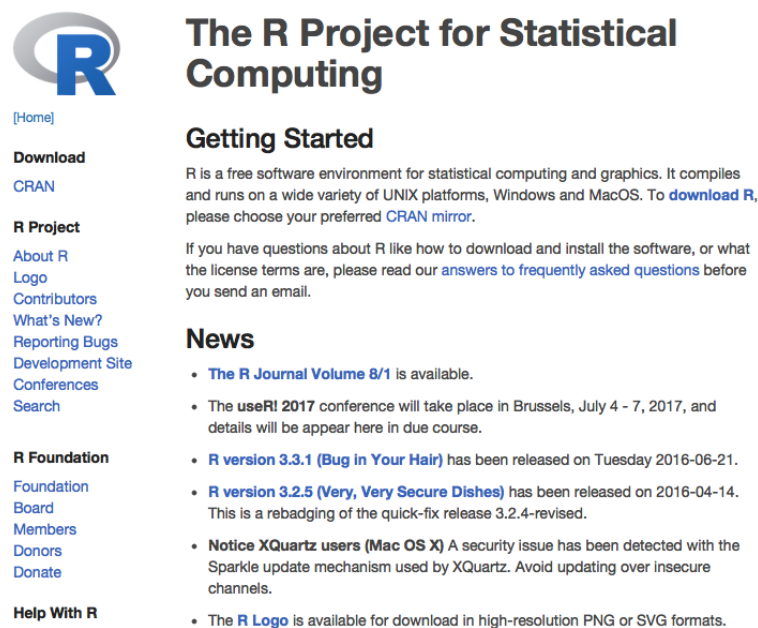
R

[Home]

Download

CRAN

R Project

About R
Logo
Contributors
What's New?
Reporting Bugs
Development Site
Conferences
Search

R Foundation

Foundation
Board
Members
Donors
Donate

Help With R

The R Project for Statistical Computing

Getting Started

R is a free software environment for statistical computing and graphics. It compiles and runs on a wide variety of UNIX platforms, Windows and MacOS. To download R, please choose your preferred CRAN mirror.

If you have questions about R like how to download and install the software, or what the license terms are, please read our answers to frequently asked questions before you send an email.

News

- The R Journal Volume 8/1 is available.
- The useR! 2017 conference will take place in Brussels, July 4 - 7, 2017, and details will be appear here in due course.
- R version 3.3.1 (Bug in Your Hair) has been released on Tuesday 2016-06-21.
- R version 3.2.5 (Very, Very Secure Dishes) has been released on 2016-04-14. This is a rebadging of the quick-fix release 3.2.4-revised.
- Notice XQuartz users (Mac OS X) A security issue has been detected with the Sparkle update mechanism used by XQuartz. Avoid updating over insecure channels.
- The R Logo is available for download in high-resolution PNG or SVG formats.